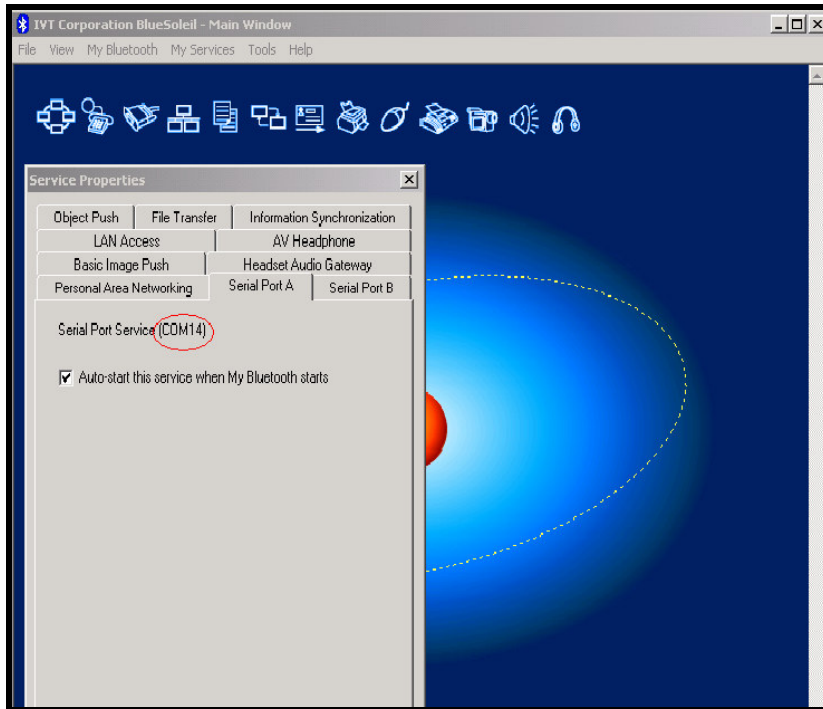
IVT Corporation BlueSoleil - Main Window

File View My Bluetooth My Services Tools Help

Service Properties

Object Push | File Transfer | Information Synchronization
LAN Access | AV Headphone
Basic Image Push | Headset Audio Gateway
Personal Area Networking | Serial Port A | Serial Port B

Serial Port Service (COM14)

Auto-start this service when My Bluetooth starts